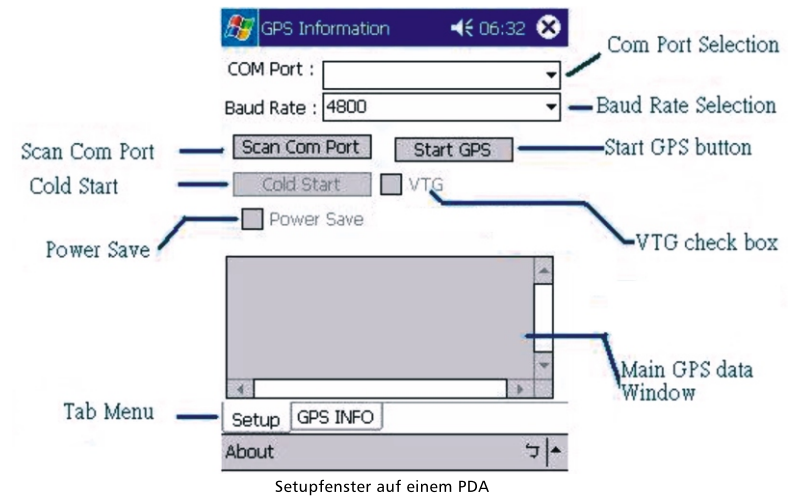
GPS Information 06:32

COM Port :
Com Port Selection

Baud Rate : 4800
Baud Rate Selection

Scan Com Port
Scan Com Port
Start GPS
Start GPS button

Cold Start
Cold Start
VTG

Power Save
Power Save
VTG check box

Main GPS data Window

Tab Menu
Setup
GPS INFO

About

Setupfenster auf einem PDA